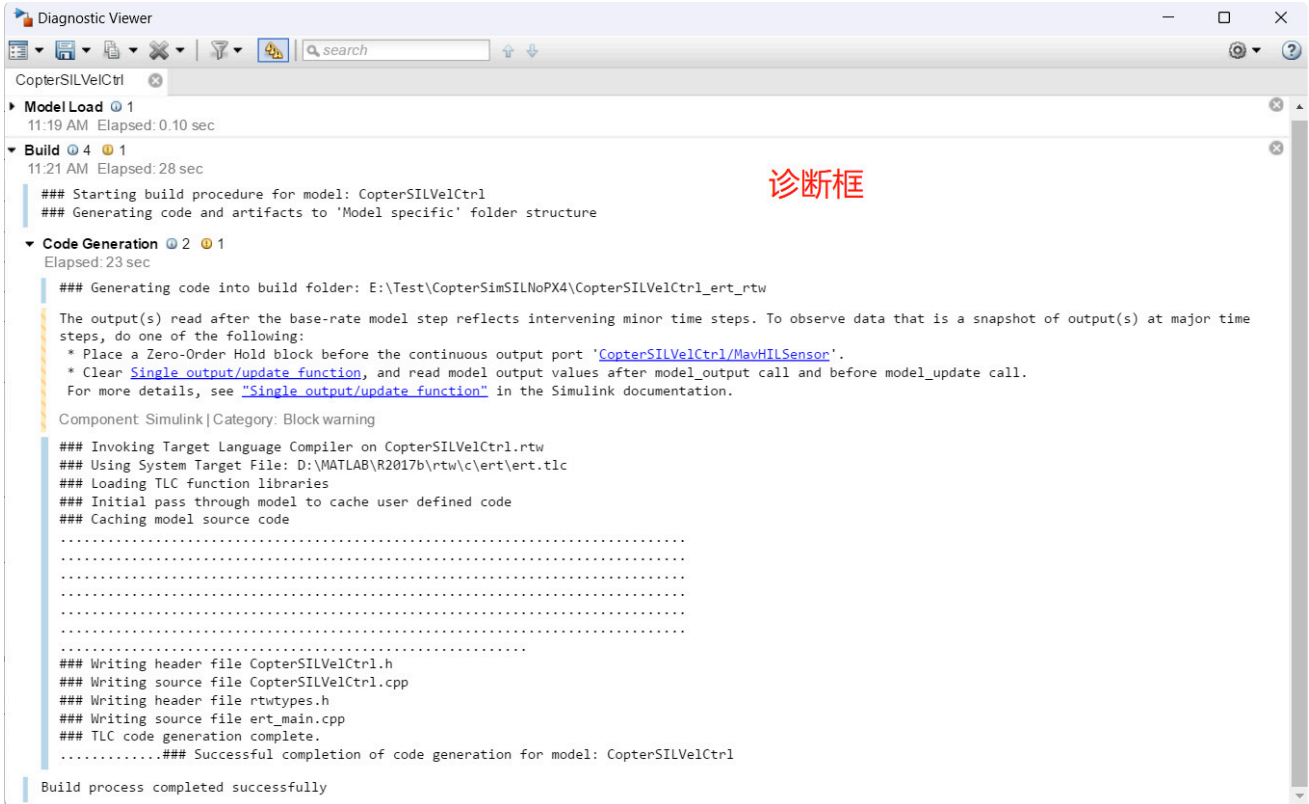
Diagnostic Viewer

search

CopterSILVelCtrl

Model Load 1
11:19 AM Elapsed: 0.10 sec

Build 4 1
11:21 AM Elapsed: 28 sec

诊断框

### Starting build procedure for model: CopterSILVelCtrl
### Generating code and artifacts to 'Model specific' folder structure

Code Generation 2 1
Elapsed: 23 sec

### Generating code into build folder: E:\Test\CopterSimSILNoPX4\CopterSILVelCtrl_ert_rtw

The output(s) read after the base-rate model step reflects intervening minor time steps. To observe data that is a snapshot of output(s) at major time steps, do one of the following:
* Place a Zero-Order Hold block before the continuous output port 'CopterSILVelCtrl/MavHILSensor'.
* Clear Single output/update function, and read model output values after model_output call and before model_update call.
For more details, see "Single output/update function" in the Simulink documentation.

Component: Simulink | Category: Block warning

### Invoking Target Language Compiler on CopterSILVelCtrl.rtw
### Using System Target File: D:\MATLAB\R2017b\rtw\c\ert\ert.tlc
### Loading TLC function libraries
### Initial pass through model to cache user defined code
### Caching model source code
.....................................................................
.....................................................................
.....................................................................
.....................................................................
.....................................................................
.....................................................................
....................................................
### Writing header file CopterSILVelCtrl.h
### Writing source file CopterSILVelCtrl.cpp
### Writing header file rtwtypes.h
### Writing source file ert_main.cpp
### TLC code generation complete.
............### Successful completion of code generation for model: CopterSILVelCtrl

Build process completed successfully